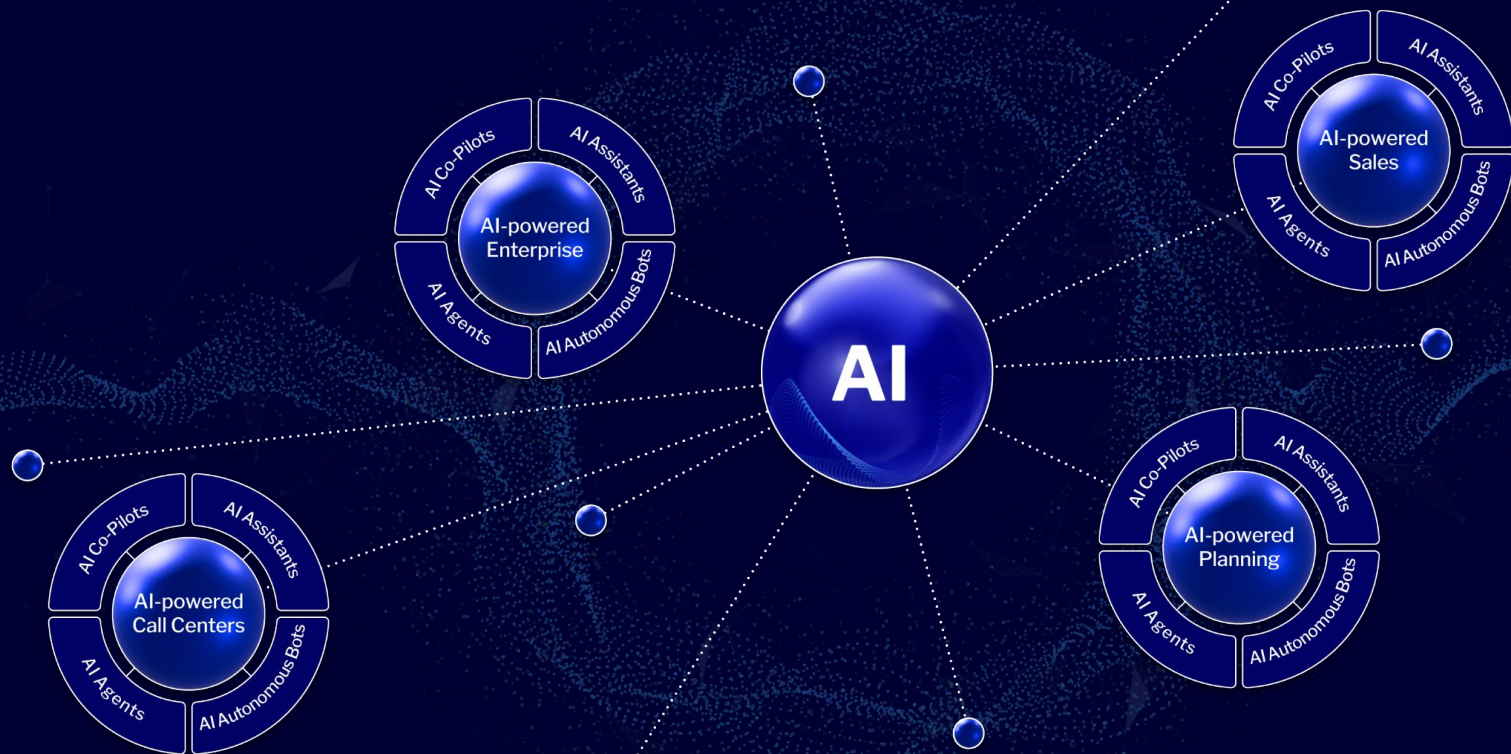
AI Co-Pilots
AI Assistants
AI-powered Sales
AI Agents
AI Autonomous Bots

AI Co-Pilots
AI Assistants
AI-powered Enterprise
AI Agents
AI Autonomous Bots

AI

AI Co-Pilots
AI Assistants
AI-powered Call Centers
AI Agents
AI Autonomous Bots

AI Co-Pilots
AI Assistants
AI-powered Planning
AI Agents
AI Autonomous Bots